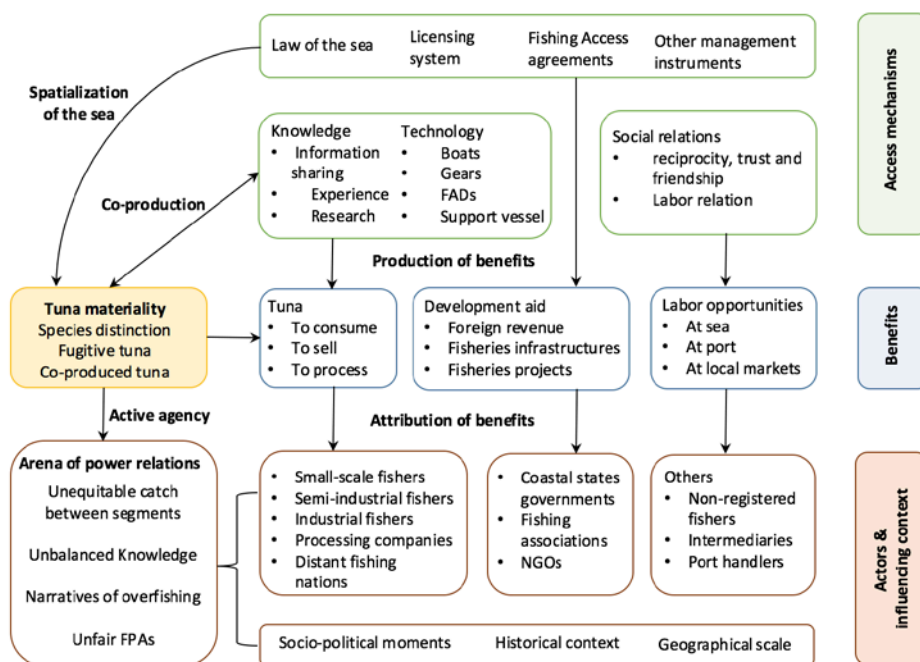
Law of the sea Licensing system Fishing Access agreements Other management instruments

Access mechanisms

Spatialization of the sea

Knowledge
• Information sharing
• Experience
• Research

Technology
• Boats
• Gears
• FADs
• Support vessel

Social relations
• reciprocity, trust and friendship
• Labor relation

Co-production

Production of benefits

Tuna materiality
Species distinction
Fugitive tuna
Co-produced tuna

Tuna
• To consume
• To sell
• To process

Development aid
• Foreign revenue
• Fisheries infrastructures
• Fisheries projects

Labor opportunities
• At sea
• At port
• At local markets

Benefits

Active agency

Attribution of benefits

Arena of power relations
Unequitable catch between segments
Unbalanced Knowledge
Narratives of overfishing
Unfair FPAs

• Small-scale fishers
• Semi-industrial fishers
• Industrial fishers
• Processing companies
• Distant fishing nations

• Coastal states governments
• Fishing associations
• NGOs

Others
• Non-registered fishers
• Intermediaries
• Port handlers

Actors & influencing context

Socio-political moments Historical context Geographical scale